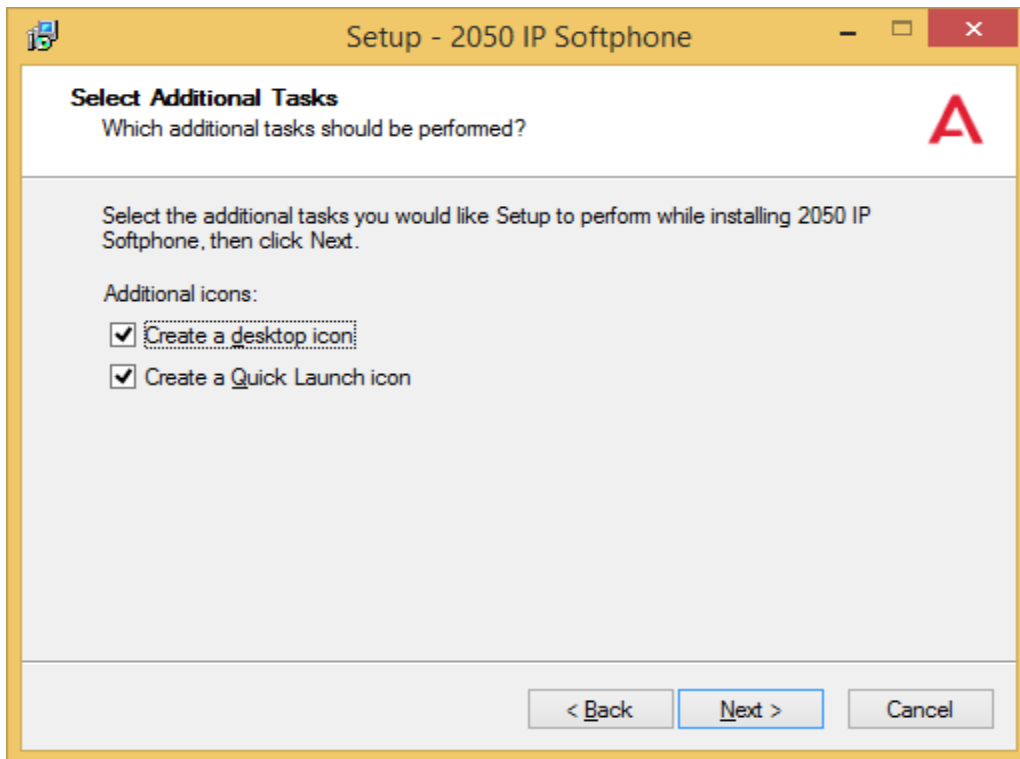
Setup - 2050 IP Softphone

Select Additional Tasks
Which additional tasks should be performed?

Select the additional tasks you would like Setup to perform while installing 2050 IP Softphone, then click Next.

Additional icons:

Create a desktop icon

Create a Quick Launch icon

< Back
Next >
Cancel